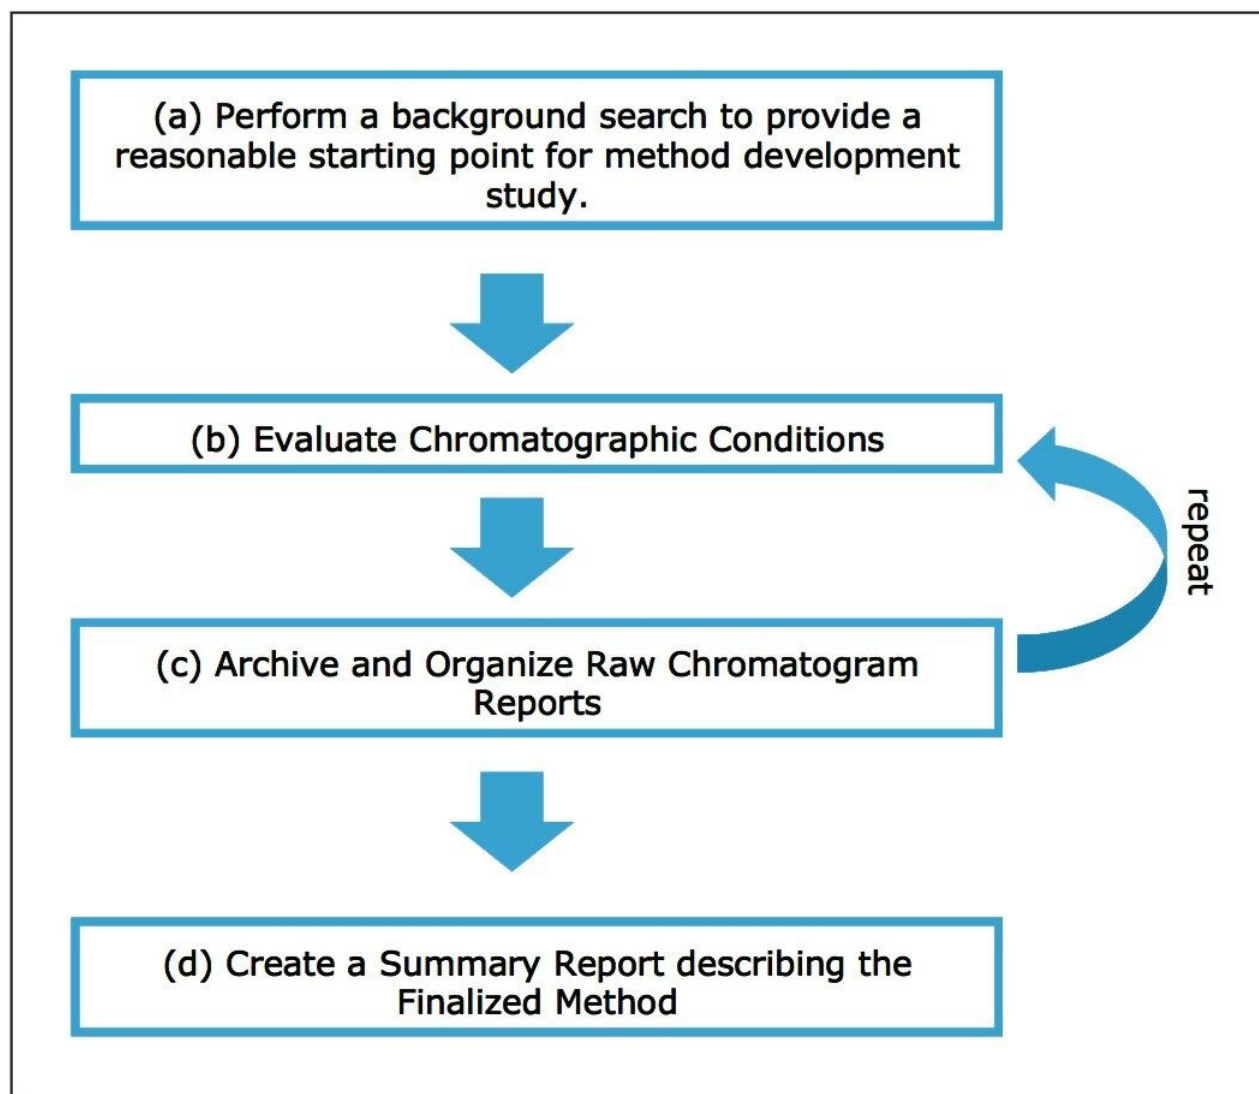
(a) Perform a background search to provide a reasonable starting point for method development study.

(b) Evaluate Chromatographic Conditions

repeat

(c) Archive and Organize Raw Chromatogram Reports

(d) Create a Summary Report describing the Finalized Method